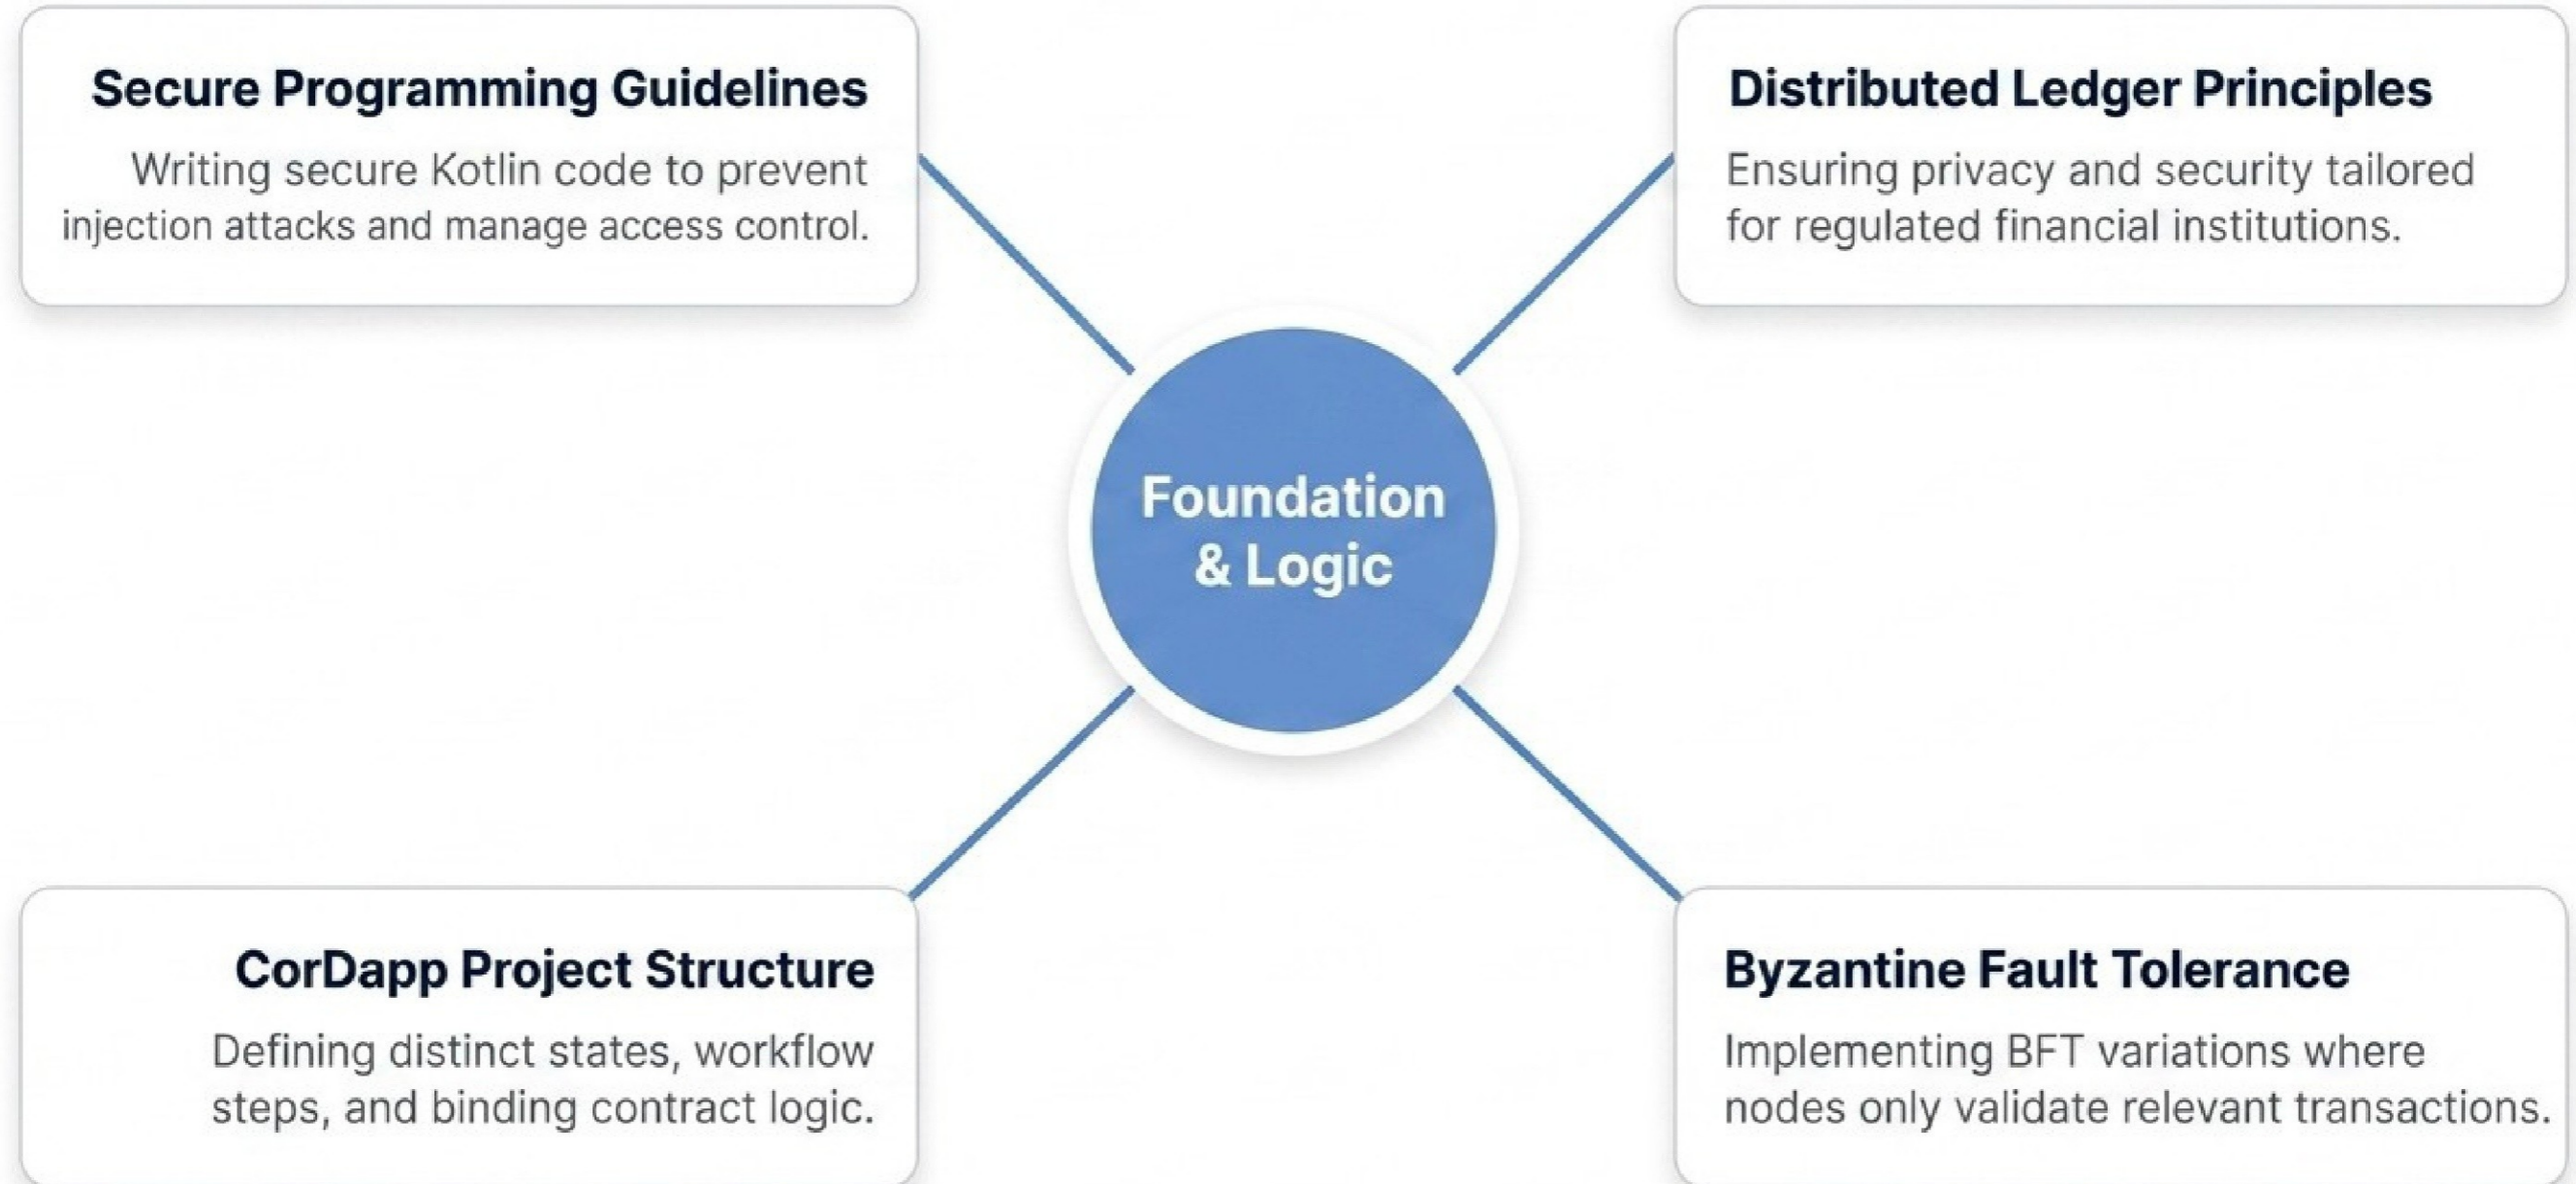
Secure Programming Guidelines

Writing secure Kotlin code to prevent injection attacks and manage access control.

Distributed Ledger Principles

Ensuring privacy and security tailored for regulated financial institutions.

Foundation & Logic

CorDapp Project Structure

Defining distinct states, workflow steps, and binding contract logic.

Byzantine Fault Tolerance

Implementing BFT variations where nodes only validate relevant transactions.